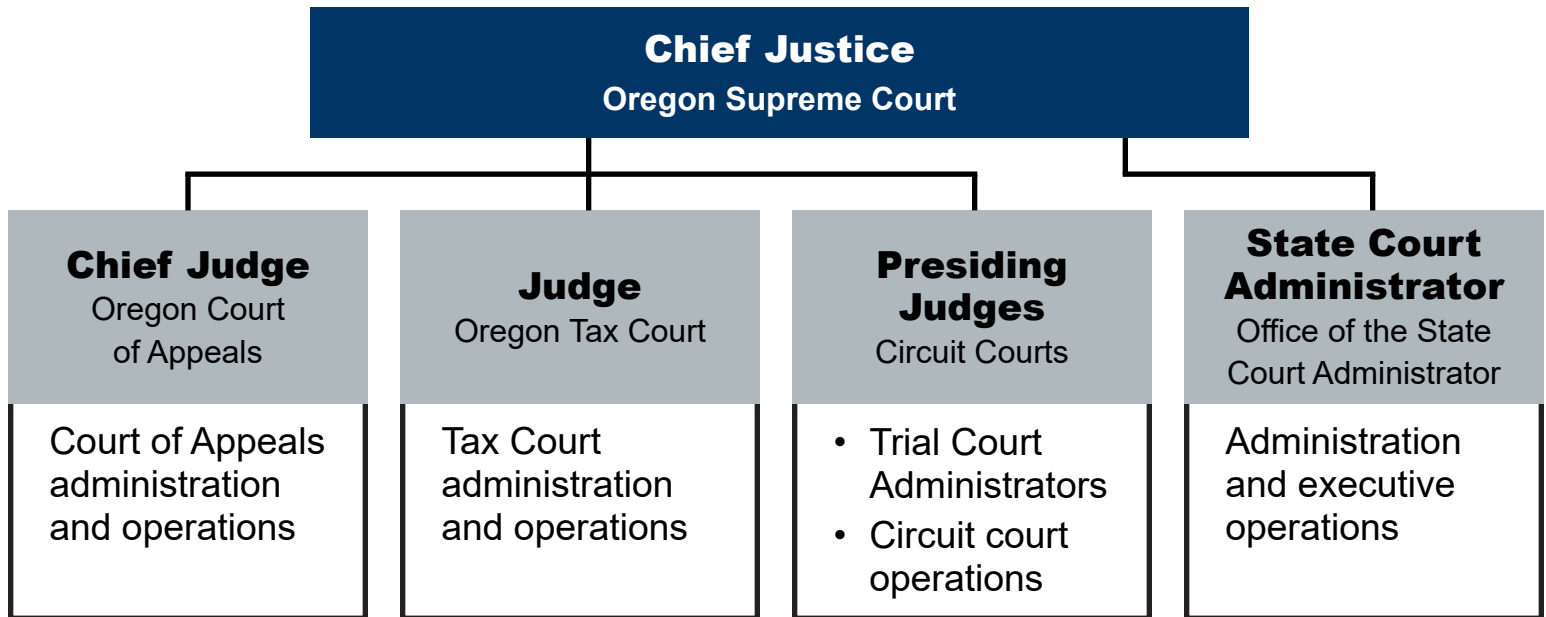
Chief Justice
Oregon Supreme Court

Chief Judge
Oregon Court of Appeals

Court of Appeals administration and operations

Judge
Oregon Tax Court

Tax Court administration and operations

Presiding Judges
Circuit Courts

• Trial Court Administrators
• Circuit court operations

State Court Administrator
Office of the State Court Administrator

Administration and executive operations